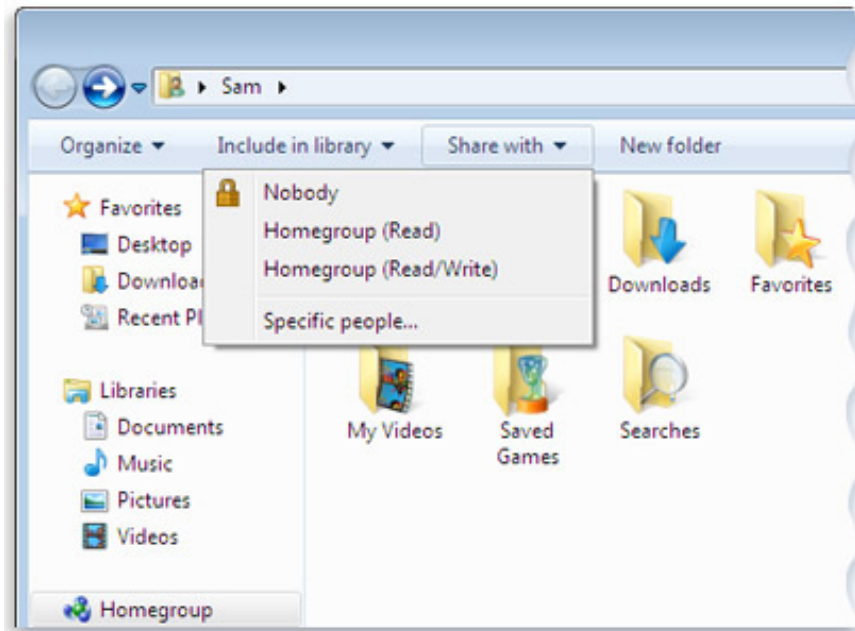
Sam

Organize ▾ Include in library ▾ Share with ▾ New folder

Nobody
Homegroup (Read)
Homegroup (Read/Write)
Specific people...

Favorites
Desktop
Downloa
Recent Pl

Libraries
Documents
Music
Pictures
Videos

Homegroup

Downloads
Favorites
My Videos
Saved Games
Searches